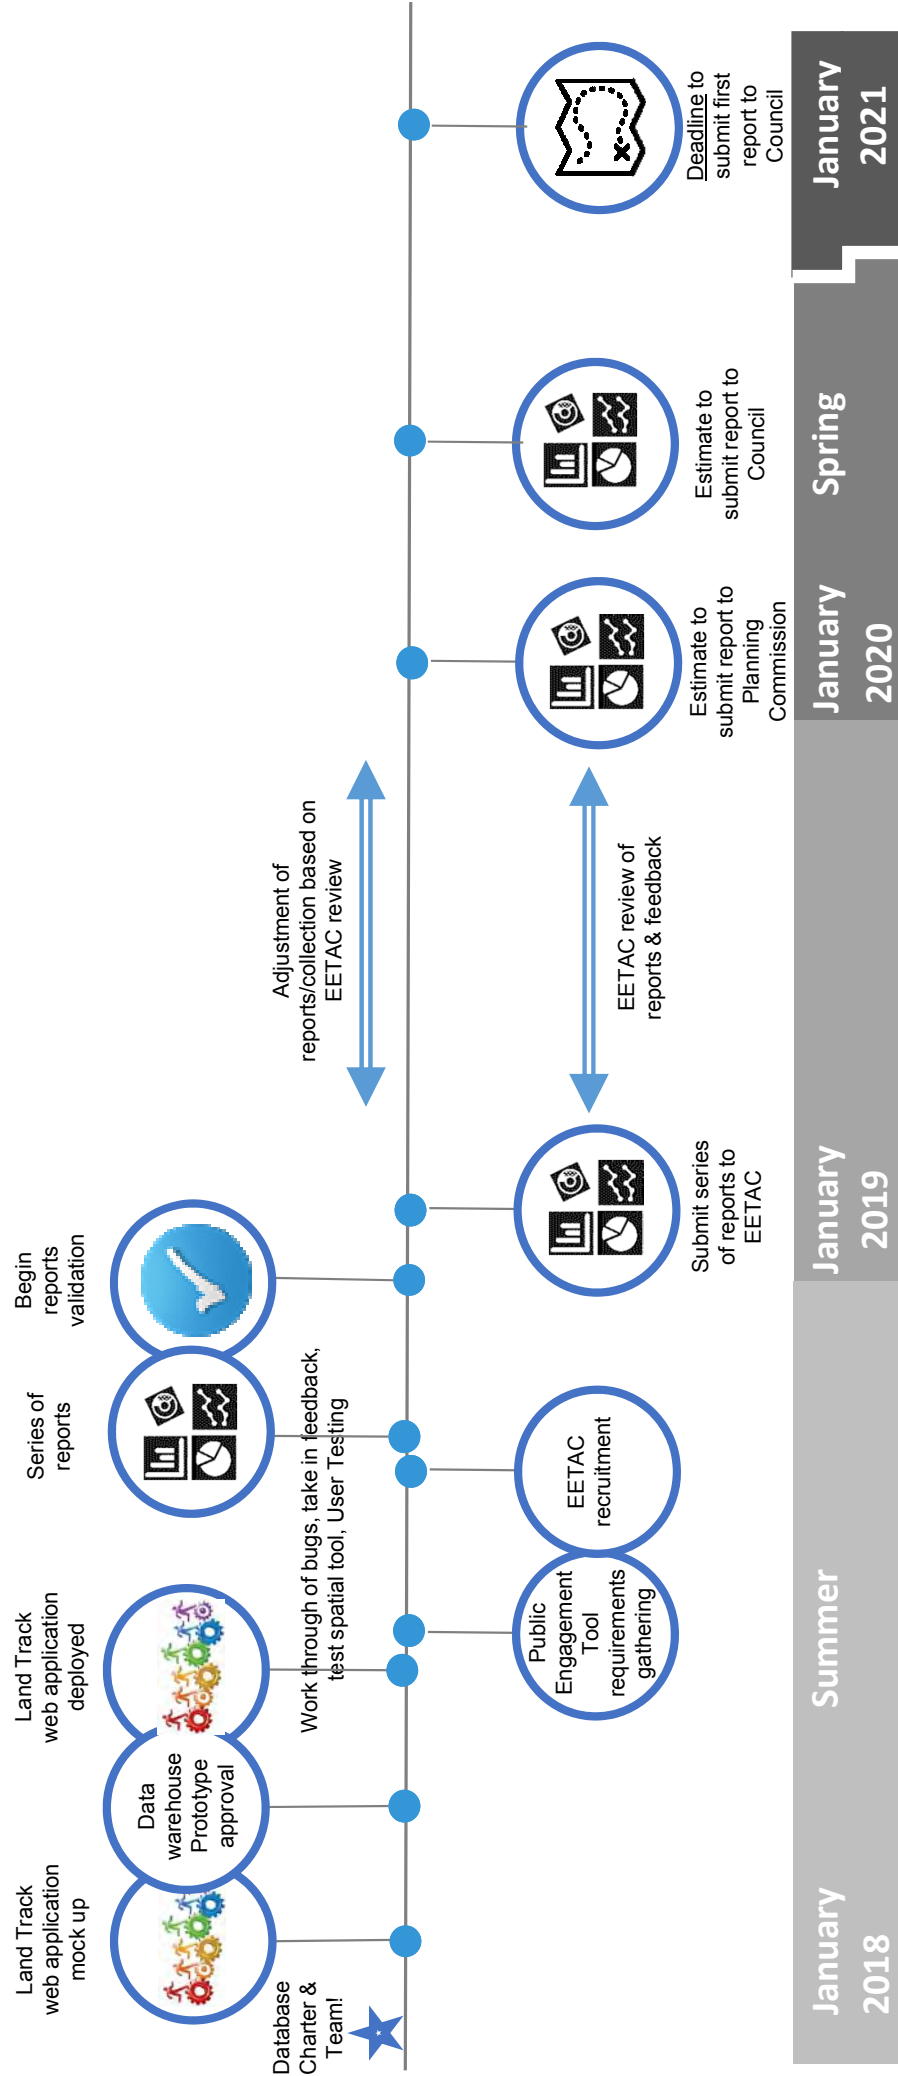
January 2018

Summer

January 2019

January 2020

Spring

January 2021

Database Charter & Team!

Land Track web application mock up

Data warehouse Prototype approval

Land Track web application deployed

Work through of bugs, take in feedback, test spatial tool, User Testing

Public Engagement Tool requirements gathering

Series of reports

EETAC recruitment

Begin reports validation

Submit series of reports to EETAC

Adjustment of reports/collection based on EETAC review

EETAC review of reports & feedback

Estimate to submit report to Planning Commission

Estimate to submit report to Council

Deadline to submit first report to Council